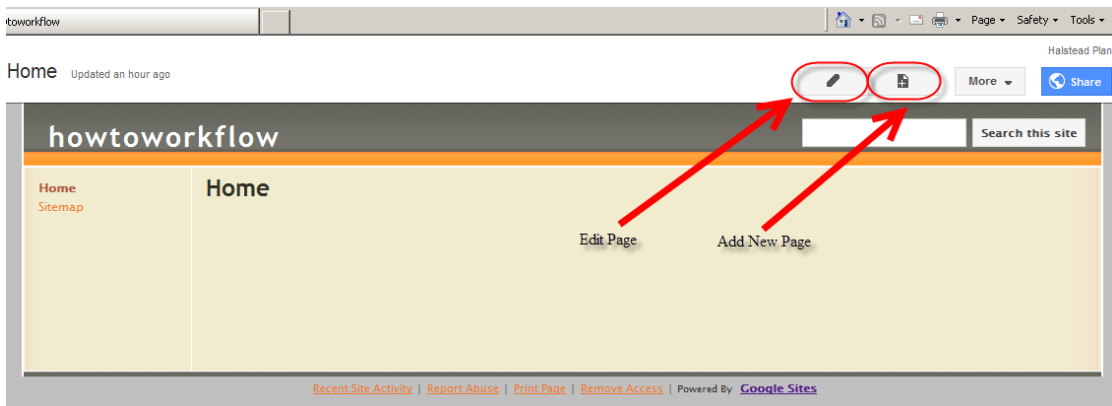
towworkflow

Page ▾ Safety ▾ Tools ▾

Halstead Plan

Home Updated an hour ago

More ▾ Share

howtoworkflow

Search this site

Home
Sitemap

Home

Edit Page

Add New Page

Recent Site Activity | Report Abuse | Print Page | Remove Access | Powered By Google Sites